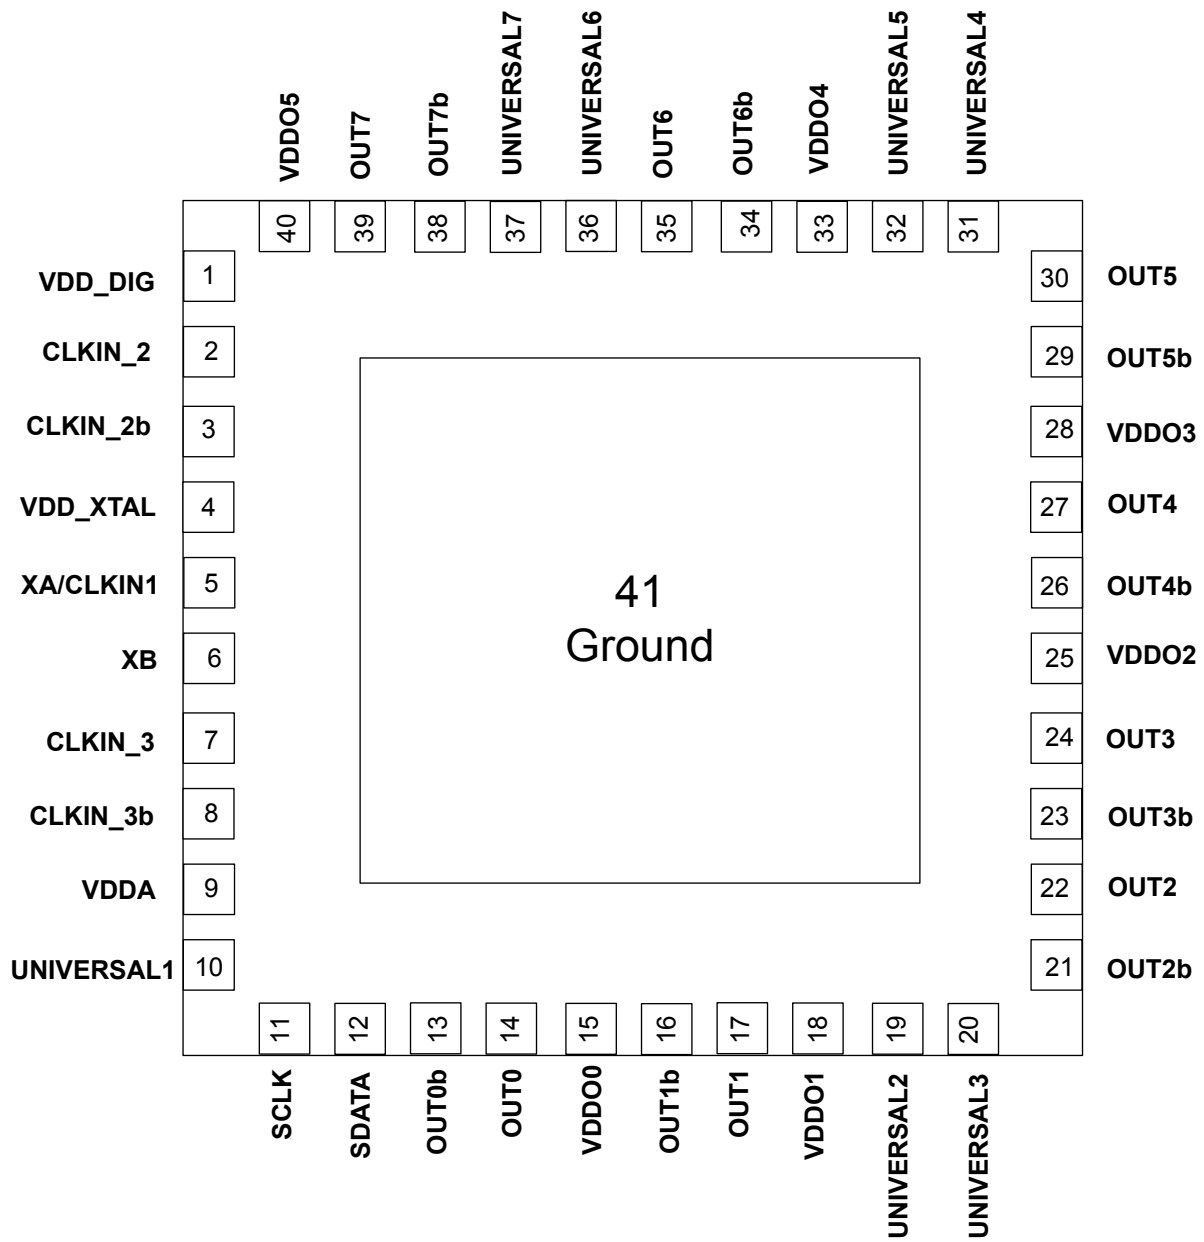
VDDO5 40
OUT7 39
OUT7b 38
UNIVERSAL7 37
UNIVERSAL6 36
OUT6 35
OUT6b 34
VDDO4 33
UNIVERSAL5 32
UNIVERSAL4 31

VDD_DIG 1
CLKIN_2 2
CLKIN_2b 3
VDD_XTAL 4
XA/CLKIN1 5
XB 6
CLKIN_3 7
CLKIN_3b 8
VDDA 9
UNIVERSAL1 10

30 OUT5
29 OUT5b
28 VDDO3
27 OUT4
26 OUT4b
25 VDDO2
24 OUT3
23 OUT3b
22 OUT2
21 OUT2b

41
Ground

11 SCLK
12 SDATA
13 OUT0b
14 OUT0
15 VDDO0
16 OUT1b
17 OUT1
18 VDDO1
19 UNIVERSAL2
20 UNIVERSAL3